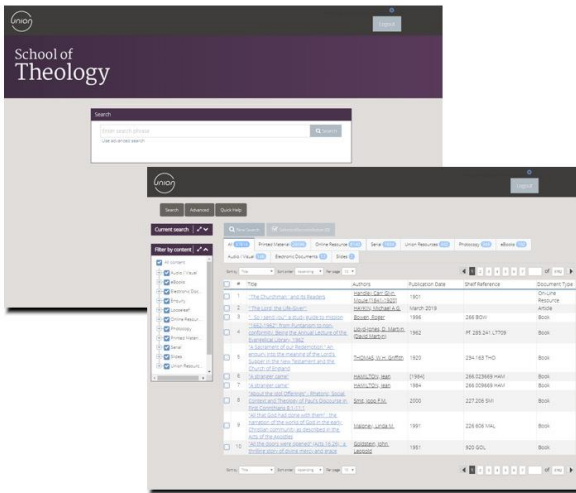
union

Logout

School of Theology

Search

Enter search phrase

Q Search

Use advanced search

union

Logout

Search | Advanced | Quick help

Current search

Filter by content

All content

Audio / Visual

eBooks

Electronic Doc...

Ephemera

Looseleaf

Online Resour...

Photocopy

Printed Mater...

Serial

Slides

Union Resourc...

Q New Search

All | Printed Material | Online Resources | Serial | Union Resources | Photocopy | eBooks

Audio / Visual | Electronic Documents | Slides

Sort by Title | Sort order Ascending | Per page 10

| | # | Title | Authors | Publication Date | Shelf Reference | Document Type |
|---|---|---|---|---|---|---|
| | 1 | "The Churchman" and its Readers | Handley, Carl Elijah Moule (1841-1920) | 1901 | | On-Line Resource |
| | 2 | "The Lord, the Life-Giver" | Harkins, Michael A.B. | March 2019 | | Article |
| | 3 | "... So I send you" a study guide to mission | Bowen, Roger | 1996 | 266 BOW | Book |
| | 4 | "1662-1962" from Puritanism to Non-conformity: Being the Annual Lecture of the Evangelical Library, 1962 | Lloyd-Jones, D. Martyn (David Martyn) | 1962 | PT 285.241 L7708 | Book |
| | 5 | "A Sacrament of our Redemption": An Enquiry into the meaning of the Lord's Supper in the New Testament and the Church of England | THOMAS, W.H. Griffith | 1920 | 234.163 THO | Book |
| | 6 | "A stranger came" | HAMILTON, Jean | [1984] | 266.023669 HAM | Book |
| | 7 | "A stranger came" | HAMILTON, Jean | 1984 | 266.009669 HAM | Book |
| | 8 | "About the Idol Offerings": Rhetoric, Social Context and Theology of Paul's Discourse in First Corinthians 8:1-11:1 | Smit, Joop F.M. | 2000 | 227.206 SMI | Book |
| | 9 | "All that God had done with them": the narration of the works of God in the early Christian community as described in the Acts of the Apostles | Malone, Linda M. | 1991 | 226.606 MAL | Book |
| | 10 | "All the doors were opened" (Acts 16:26) a thrilling story of divine mercy and grace | Goldstein, John Leopold | 1951 | 920 GOL | Book |

Sort by Title | Sort order Ascending | Per page 10